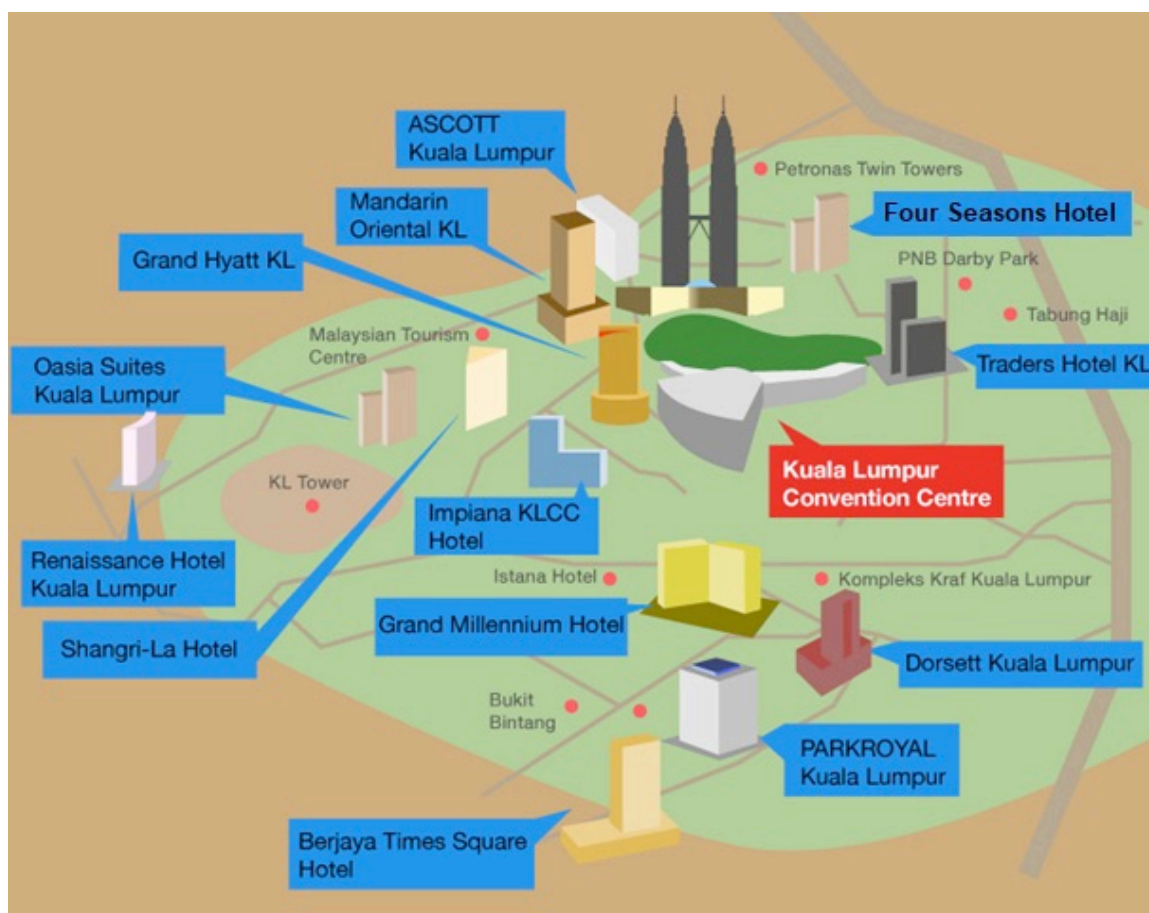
ASCOTT Kuala Lumpur

Petronas Twin Towers

Mandarin Oriental KL

Four Seasons Hotel

Grand Hyatt KL

PNB Darby Park

Tabung Haji

Malaysian Tourism Centre

Oasia Suites Kuala Lumpur

Traders Hotel KL

KL Tower

Kuala Lumpur Convention Centre

Impiana KLCC Hotel

Renaissance Hotel Kuala Lumpur

Istana Hotel

Kompleks Kraf Kuala Lumpur

Grand Millennium Hotel

Shangri-La Hotel

Dorsett Kuala Lumpur

Bukit Bintang

PARKROYAL Kuala Lumpur

Berjaya Times Square Hotel